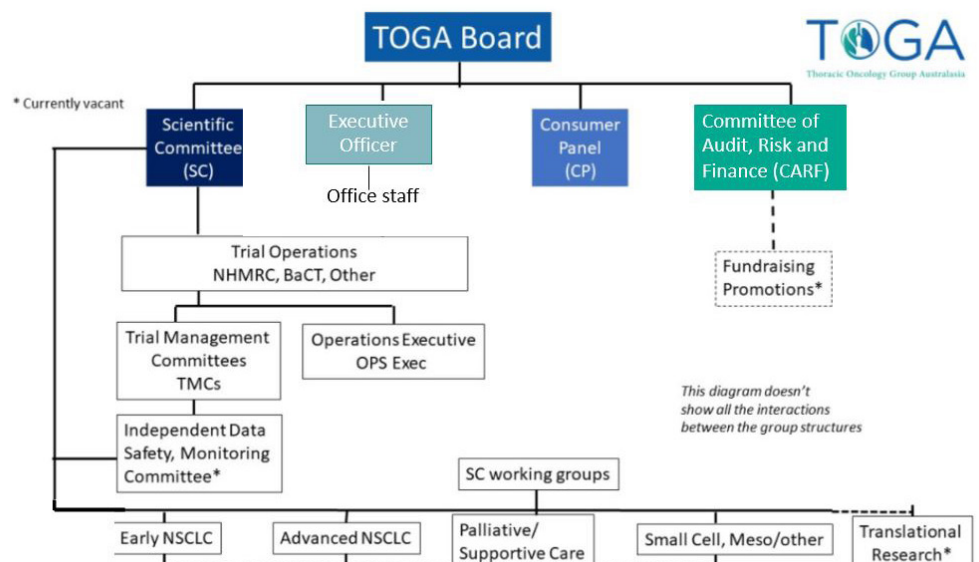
TOGA Board

TOGA
Thoracic Oncology Group Australasia

* Currently vacant

Scientific Committee (SC)

Executive Officer

Office staff

Consumer Panel (CP)

Committee of Audit, Risk and Finance (CARF)

Fundraising Promotions*

Trial Operations
NHMRC, BaCT, Other

Trial Management Committees TMCs

Operations Executive OPS Exec

Independent Data Safety, Monitoring Committee*

This diagram doesn't show all the interactions between the group structures

SC working groups

Early NSCLC

Advanced NSCLC

Palliative/ Supportive Care

Small Cell, Meso/other

Translational Research*